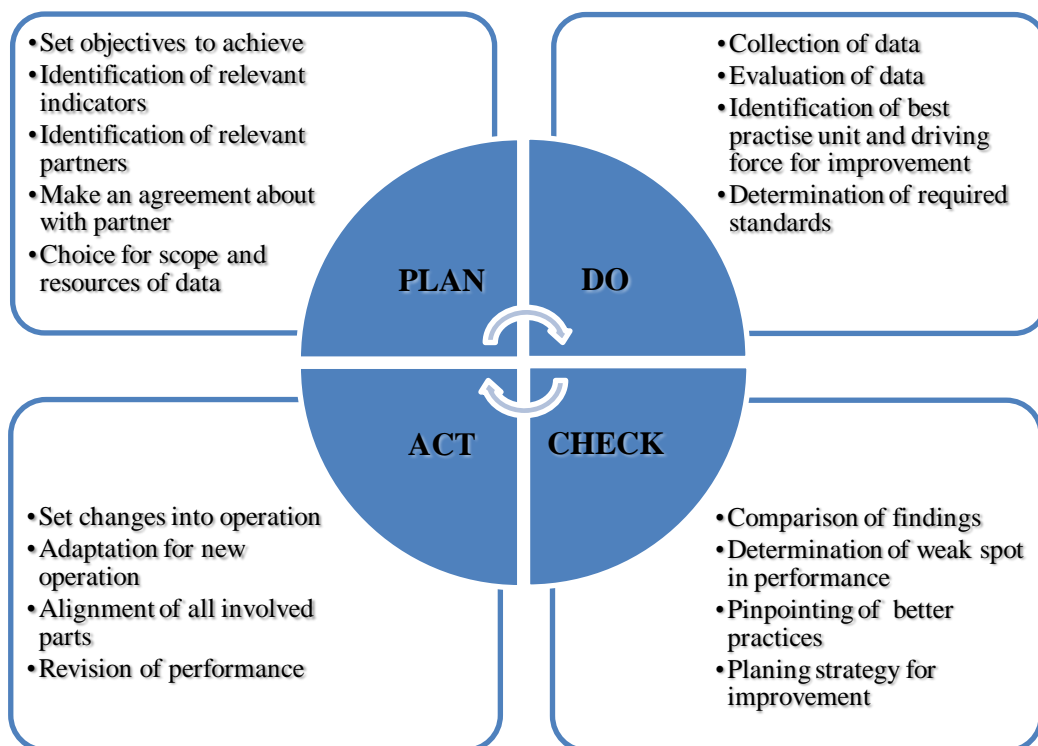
• Set objectives to achieve
• Identification of relevant indicators
• Identification of relevant partners
• Make an agreement about with partner
• Choice for scope and resources of data

• Collection of data
• Evaluation of data
• Identification of best practise unit and driving force for improvement
• Determination of required standards

PLAN

DO

ACT

CHECK

• Set changes into operation
• Adaptation for new operation
• Alignment of all involved parts
• Revision of performance

• Comparison of findings
• Determination of weak spot in performance
• Pinpointing of better practices
• Planing strategy for improvement